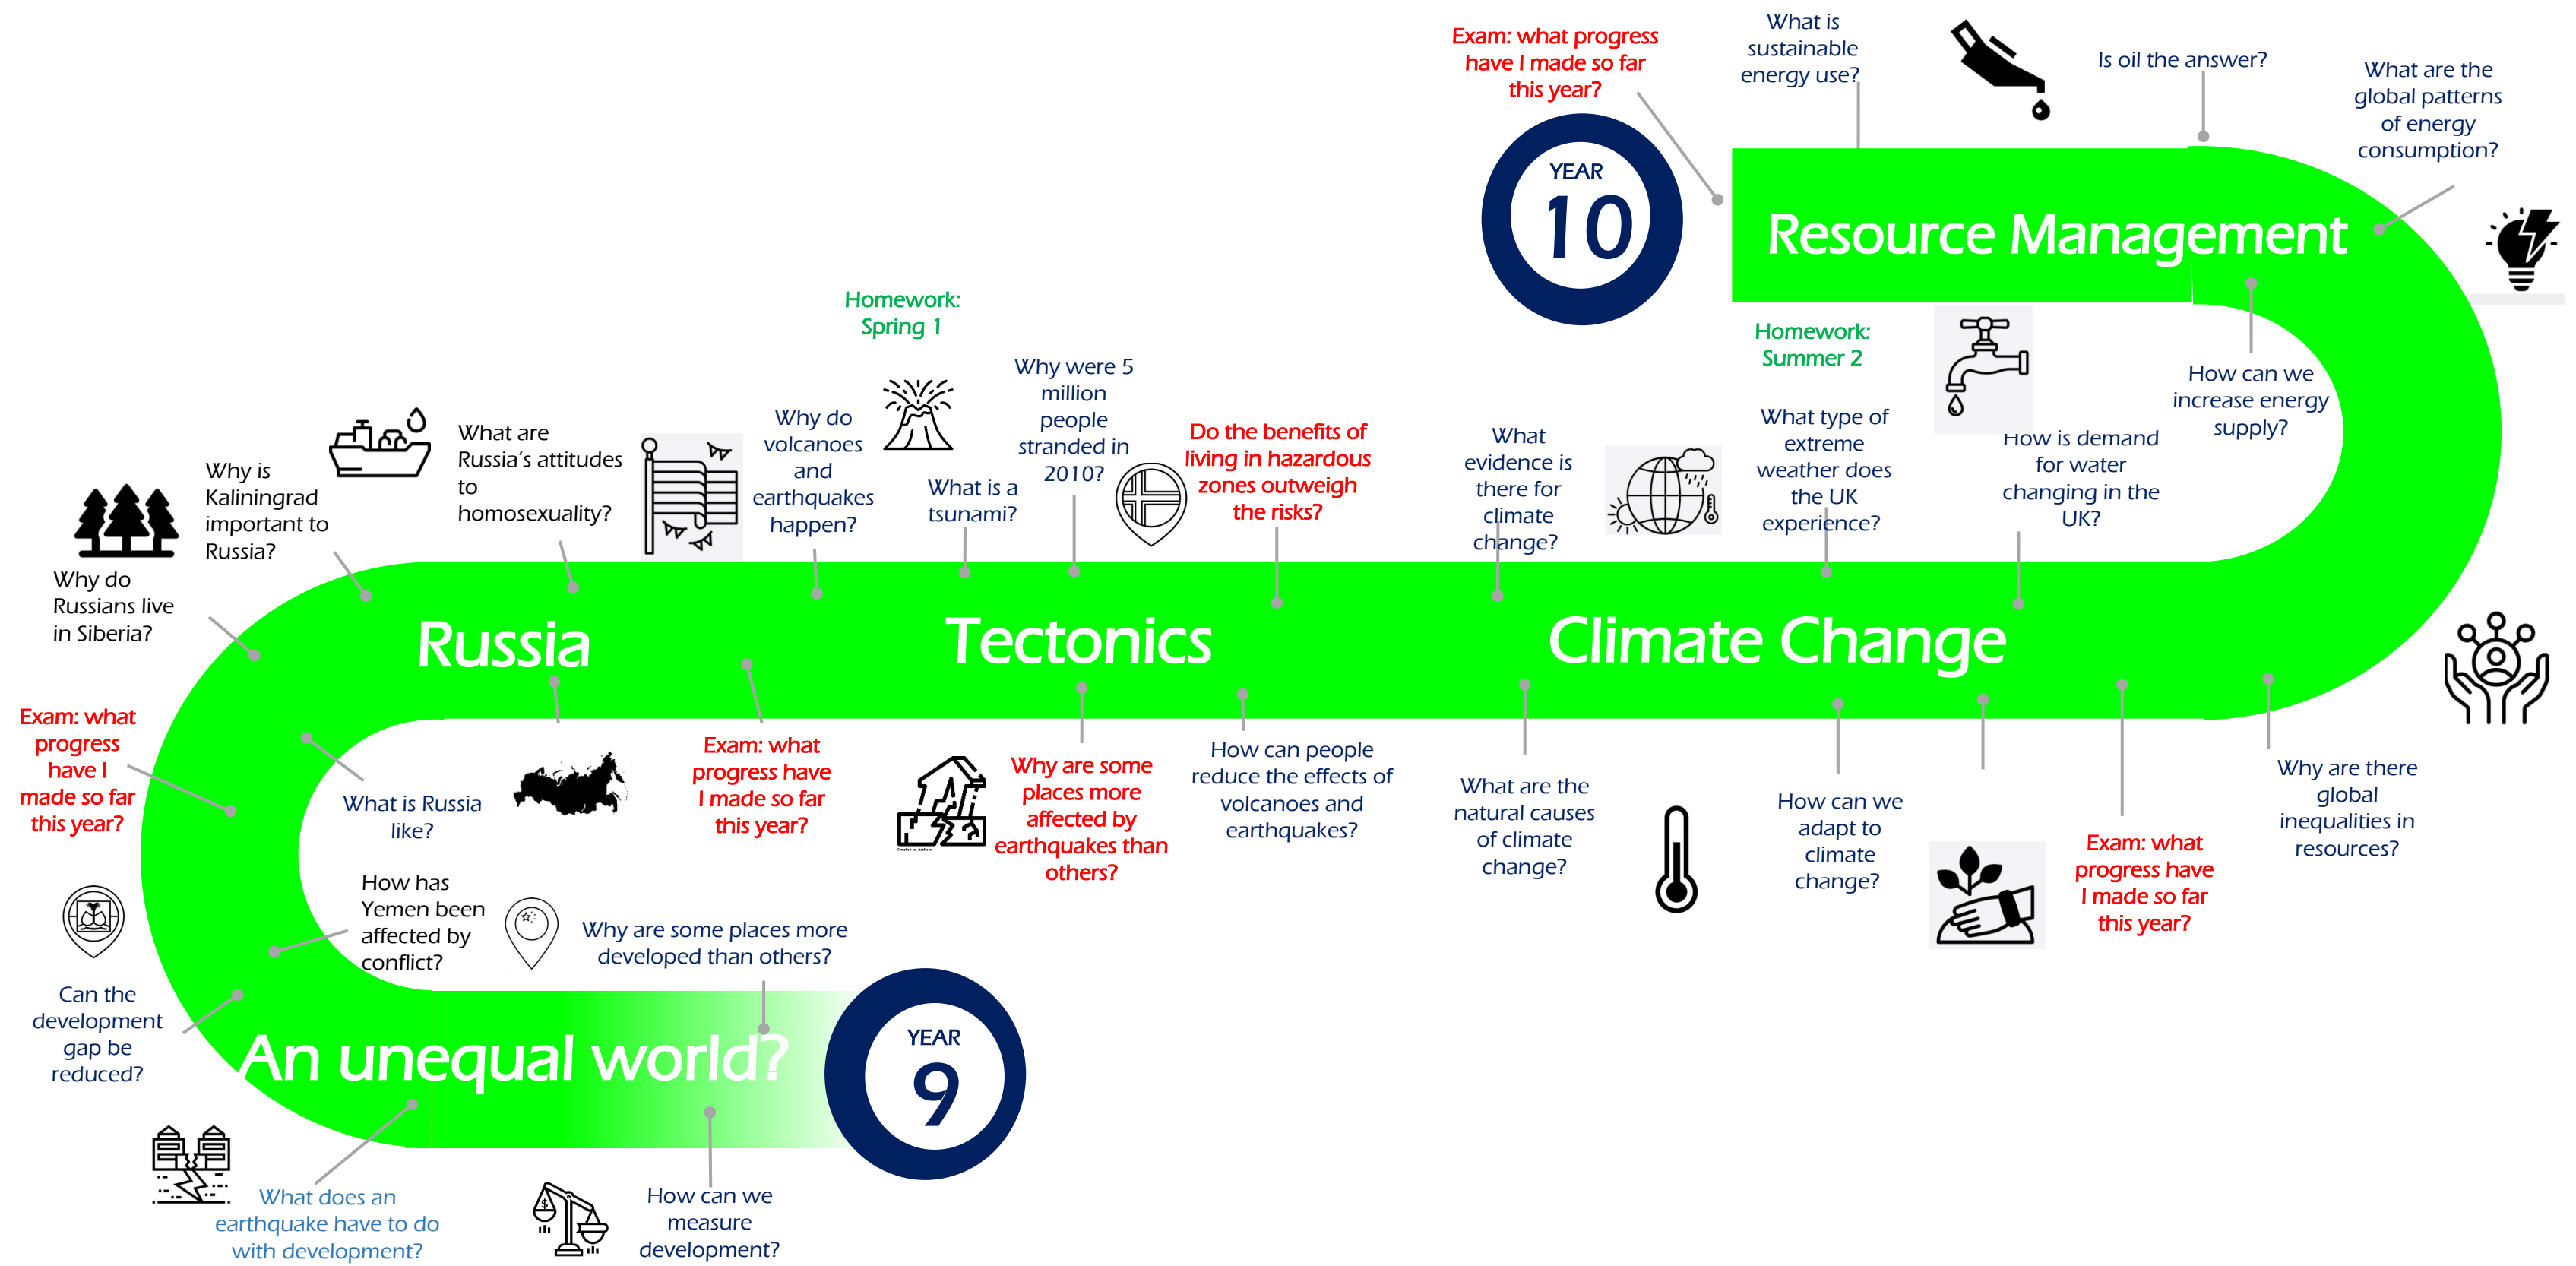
Exam: what progress have I made so far this year?

What is sustainable energy use?

Is oil the answer?

What are the global patterns of energy consumption?

YEAR 10

Resource Management

Homework: Spring 1

Homework: Summer 2

How can we increase energy supply?

Why were 5 million people stranded in 2010?

What are Russia's attitudes to homosexuality?

Why do volcanoes and earthquakes happen?

What is a tsunami?

Do the benefits of living in hazardous zones outweigh the risks?

What evidence is there for climate change?

What type of extreme weather does the UK experience?

How is demand for water changing in the UK?

Why is Kaliningrad important to Russia?

Why do Russians live in Siberia?

Russia

Tectonics

Climate Change

Exam: what progress have I made so far this year?

What is Russia like?

Exam: what progress have I made so far this year?

Why are some places more affected by earthquakes than others?

How can people reduce the effects of volcanoes and earthquakes?

What are the natural causes of climate change?

How can we adapt to climate change?

Exam: what progress have I made so far this year?

Why are there global inequalities in resources?

How has Yemen been affected by conflict?

Why are some places more developed than others?

Can the development gap be reduced?

An unequal world?

YEAR 9

What does an earthquake have to do with development?

How can we measure development?